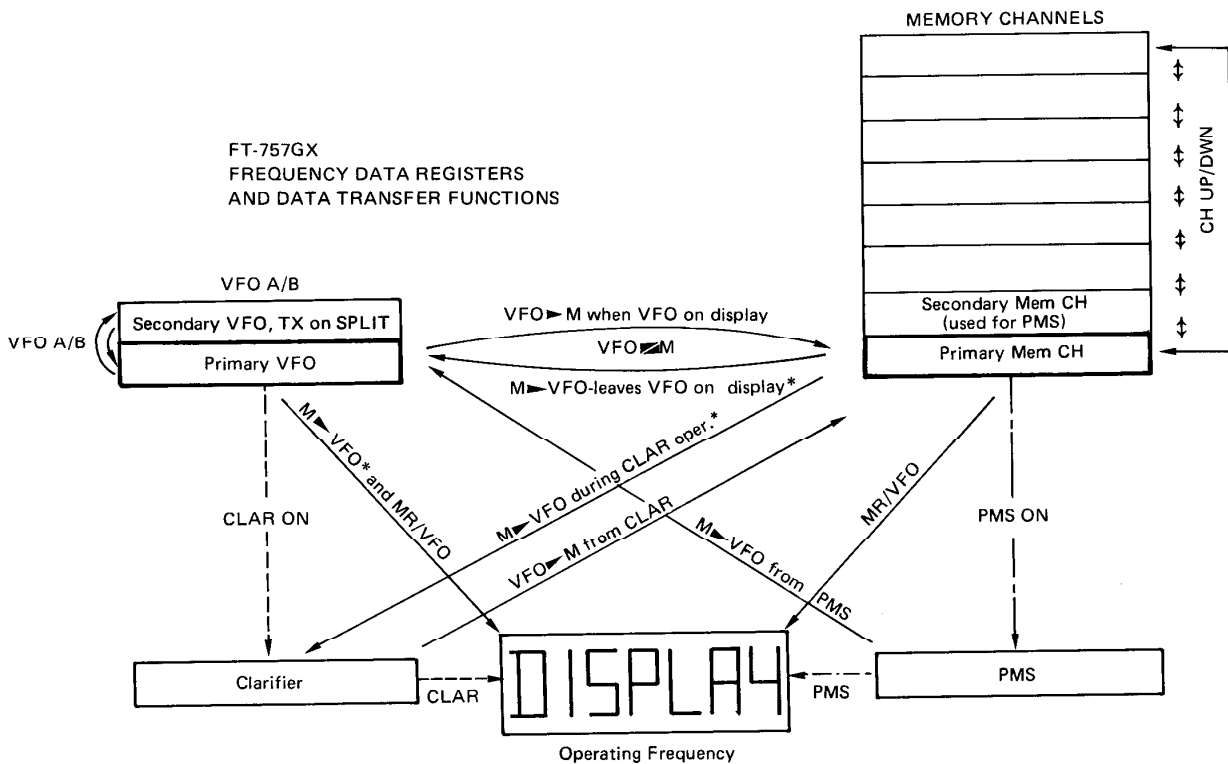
MEMORY CHANNELS

FT-757GX
FREQUENCY DATA REGISTERS
AND DATA TRANSFER FUNCTIONS

CH UP/DWN

VFO A/B

VFO A/B

Secondary VFO, TX on SPLIT

Primary VFO

VFO► M when VFO on display

VFO◄► M

M► VFO-leaves VFO on display*

Secondary Mem CH
(used for PMS)

Primary Mem CH

M► VFO* and MR/VFO

M► VFO during CLAR oper.*

CLAR ON

VFO► M from CLAR

M► VFO from PMS

MR/VFO

PMS ON

Clarifier

CLAR

DISPLAY

PMS

PMS

Operating Frequency